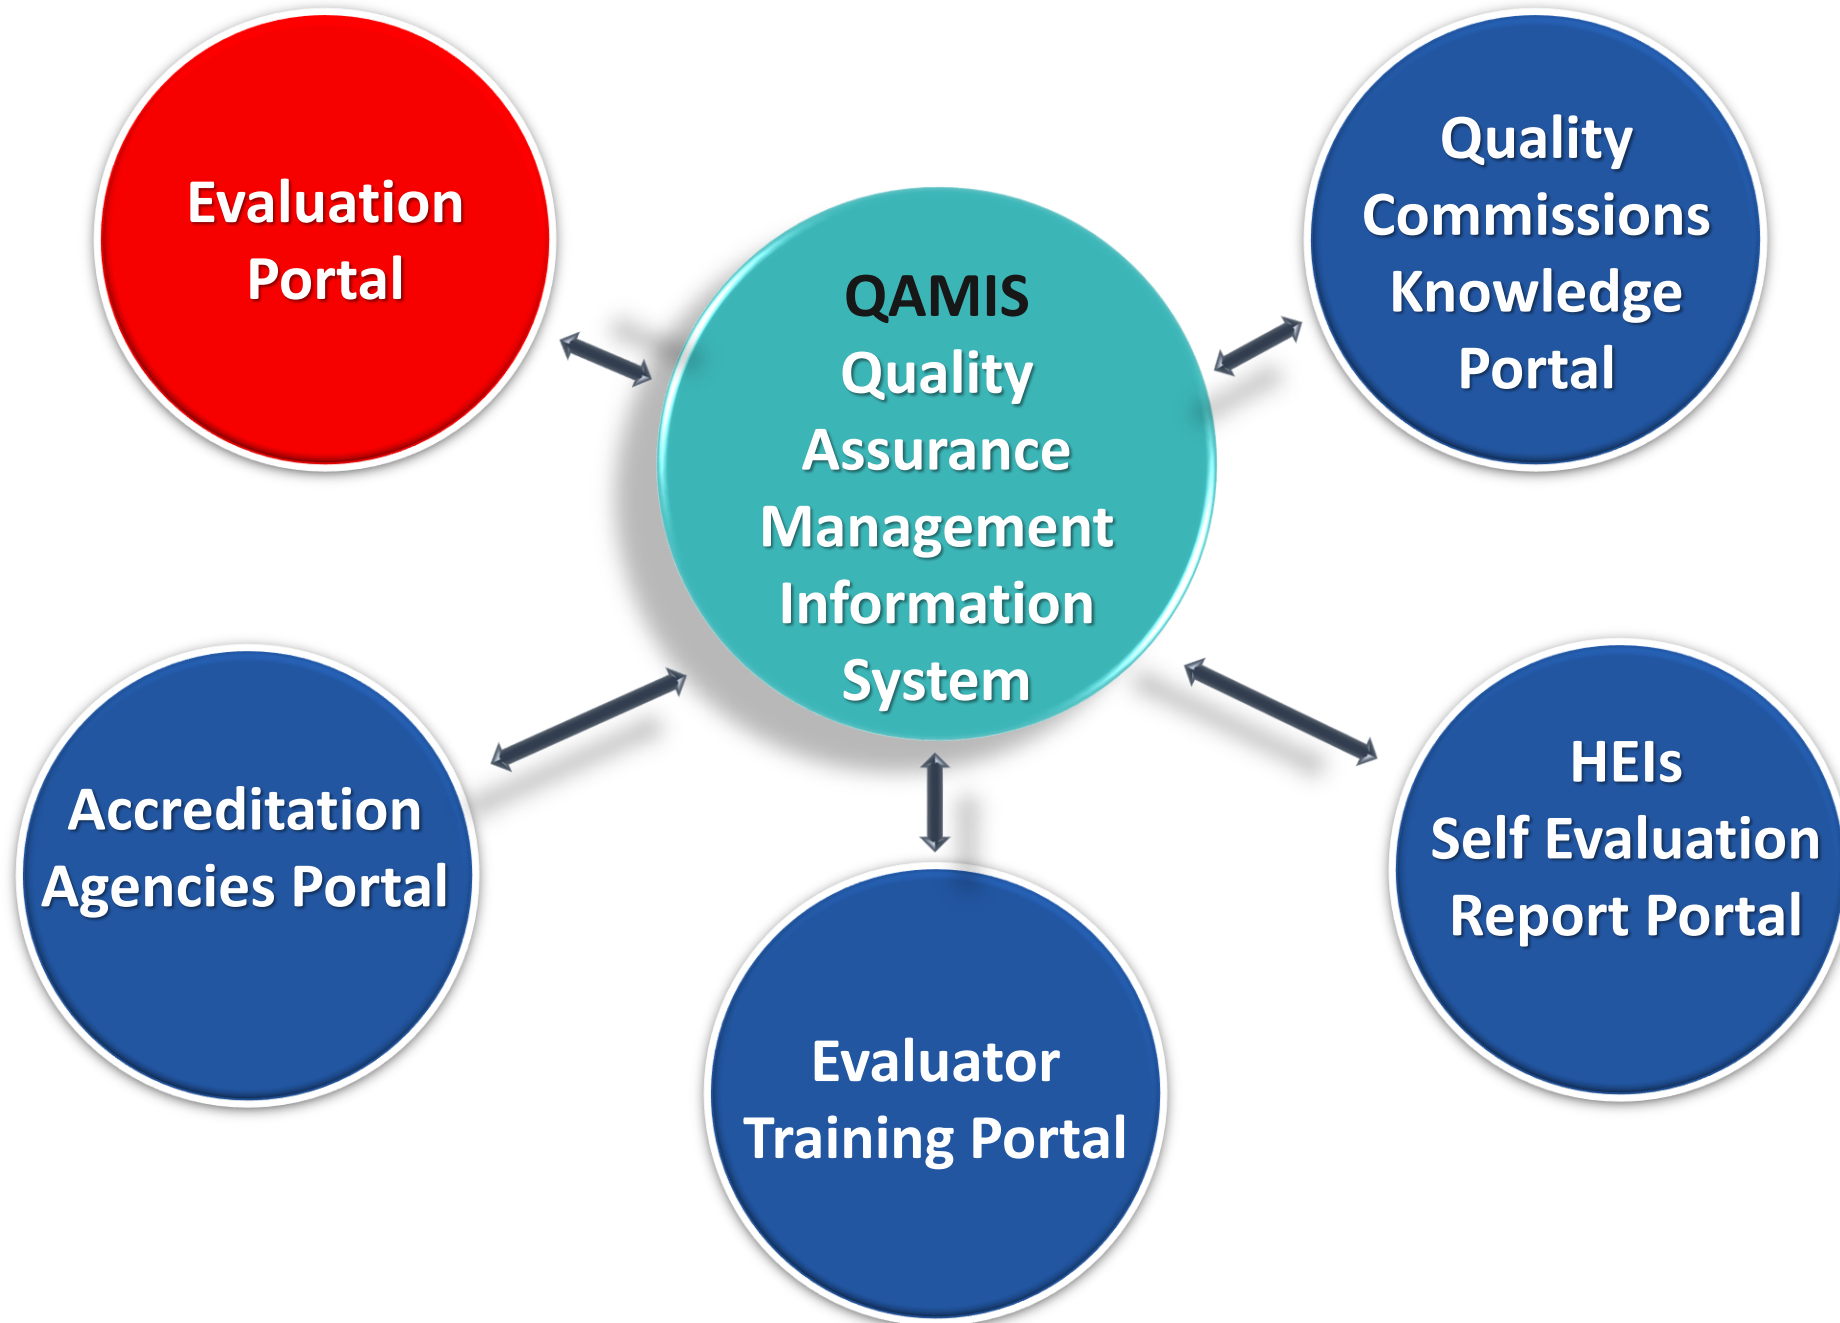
Evaluation Portal

Quality Commissions Knowledge Portal

QAMIS
Quality Assurance Management Information System

Accreditation Agencies Portal

HEIs
Self Evaluation Report Portal

Evaluator Training Portal